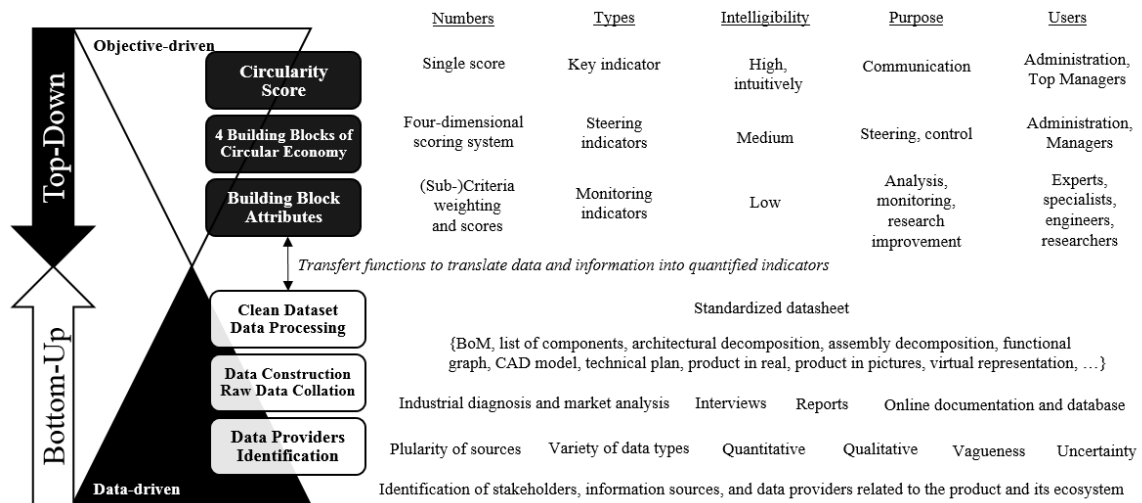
Top-Down

Bottom-Up

Objective-driven

Data-driven

| | Numbers | Types | Intelligibility | Purpose | Users |
|---|---|---|---|---|---|
| Circularity Score | Single score | Key indicator | High, intuitively | Communication | Administration, Top Managers |
| 4 Building Blocks of Circular Economy | Four-dimensional scoring system | Steering indicators | Medium | Steering, control | Administration, Managers |
| Building Block Attributes | (Sub-)Criteria weighting and scores | Monitoring indicators | Low | Analysis, monitoring, research improvement | Experts, specialists, engineers, researchers |

Transfert functions to translate data and information into quantified indicators

Clean Dataset Data Processing

Standardized datasheet

{BoM, list of components, architectural decomposition, assembly decomposition, functional graph, CAD model, technical plan, product in real, product in pictures, virtual representation, …}

Data Construction Raw Data Collation

Industrial diagnosis and market analysis   Interviews   Reports   Online documentation and database

Data Providers Identification

Plularity of sources   Variety of data types   Quantitative   Qualitative   Vagueness   Uncertainty

Identification of stakeholders, information sources, and data providers related to the product and its ecosystem